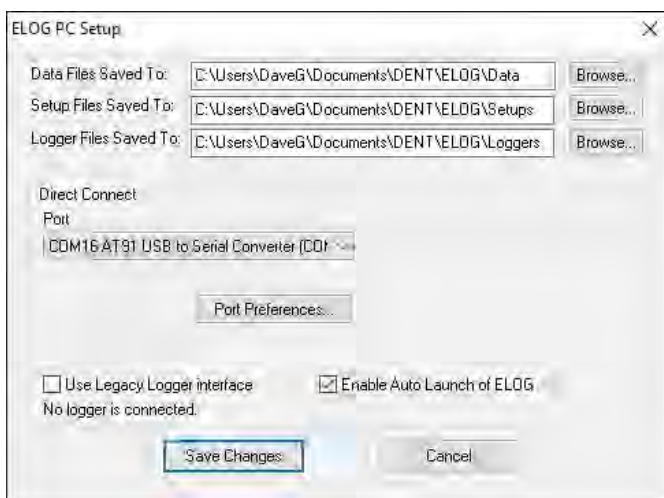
ELOG PC Setup

×

Data Files Saved To: C:\Users\DaveG\Documents\DENT\ELOG\Data Browse...

Setup Files Saved To: C:\Users\DaveG\Documents\DENT\ELOG\Setups Browse...

Logger Files Saved To: C:\Users\DaveG\Documents\DENT\ELOG\Loggers Browse...

Direct Connect

Port

COM16 AT91 USB to Serial Converter (COI

Port Preferences...

Use Legacy Logger interface

Enable Auto Launch of ELOG

No logger is connected.

Save Changes

Cancel